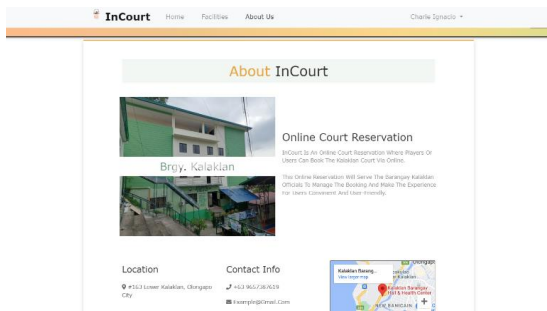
InCourt Home Facilities About Us Charlie Ignacio

About InCourt

Brgy. Kalaklan

Online Court Reservation

InCourt Is An Online Court Reservation Where Players Or Users Can Book The Kalaklan Court Via Online.

The Online Reservation Will Serve The Barangay Kalaklan Officials To Manage The Booking And Make The Experience For Users Convenient And User-friendly.

Location

#163 Lower Kalaklan, Olongapo City

Contact Info

+63 965736 7619

Example@Gmail.Com

Kalaklan Barang...
View larger map

Kalaklan Barangay Hall & Health Center

NEW BANICAIN

+